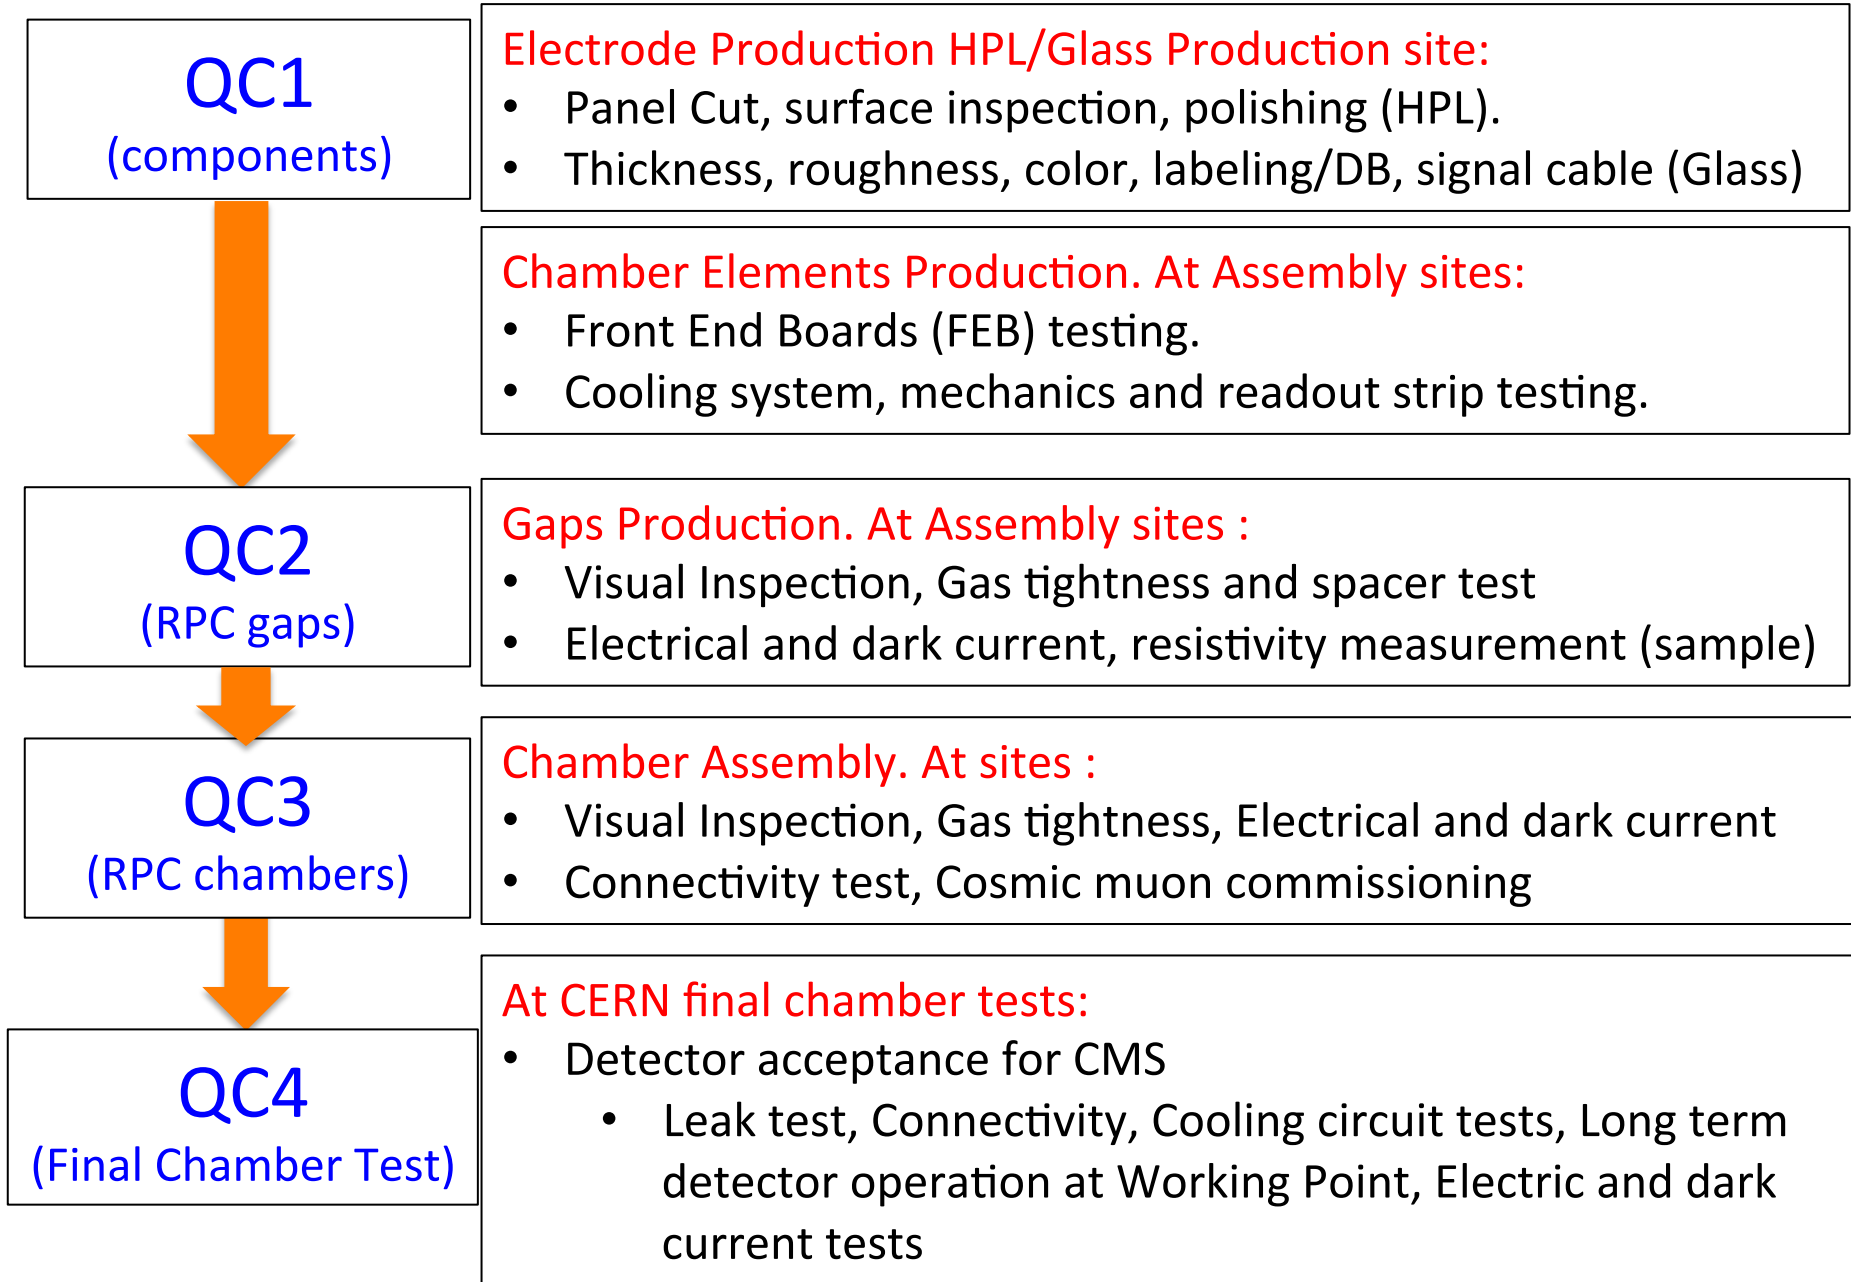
QC1
(components)

Electrode Production HPL/Glass Production site:
• Panel Cut, surface inspection, polishing (HPL).
• Thickness, roughness, color, labeling/DB, signal cable (Glass)

Chamber Elements Production. At Assembly sites:
• Front End Boards (FEB) testing.
• Cooling system, mechanics and readout strip testing.

QC2
(RPC gaps)

Gaps Production. At Assembly sites :
• Visual Inspection, Gas tightness and spacer test
• Electrical and dark current, resistivity measurement (sample)

QC3
(RPC chambers)

Chamber Assembly. At sites :
• Visual Inspection, Gas tightness, Electrical and dark current
• Connectivity test, Cosmic muon commissioning

QC4
(Final Chamber Test)

At CERN final chamber tests:
• Detector acceptance for CMS
  • Leak test, Connectivity, Cooling circuit tests, Long term detector operation at Working Point, Electric and dark current tests